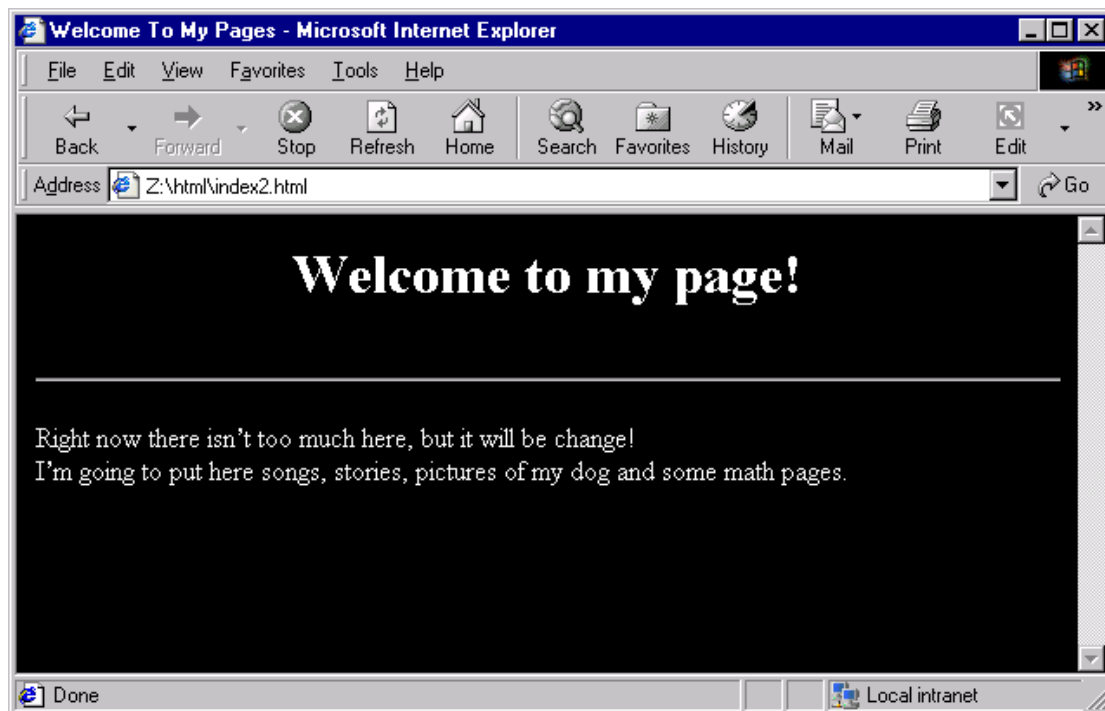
Welcome To My Pages - Microsoft Internet Explorer

File Edit View Favorites Tools Help

Back Forward Stop Refresh Home Search Favorites History Mail Print Edit

Address Z:\html\index2.html Go

Welcome to my page!

Right now there isn't too much here, but it will be change!
I'm going to put here songs, stories, pictures of my dog and some math pages.

Done Local intranet